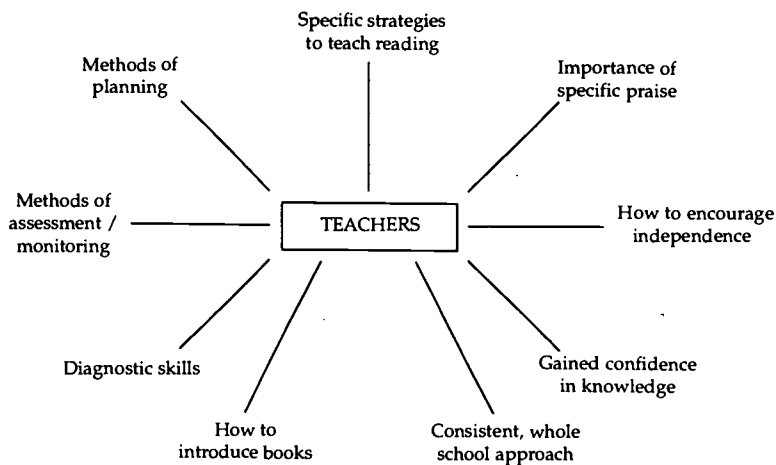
Specific strategies to teach reading

Methods of planning

Importance of specific praise

Methods of assessment / monitoring

TEACHERS

How to encourage independence

Diagnostic skills

Gained confidence in knowledge

How to introduce books

Consistent, whole school approach